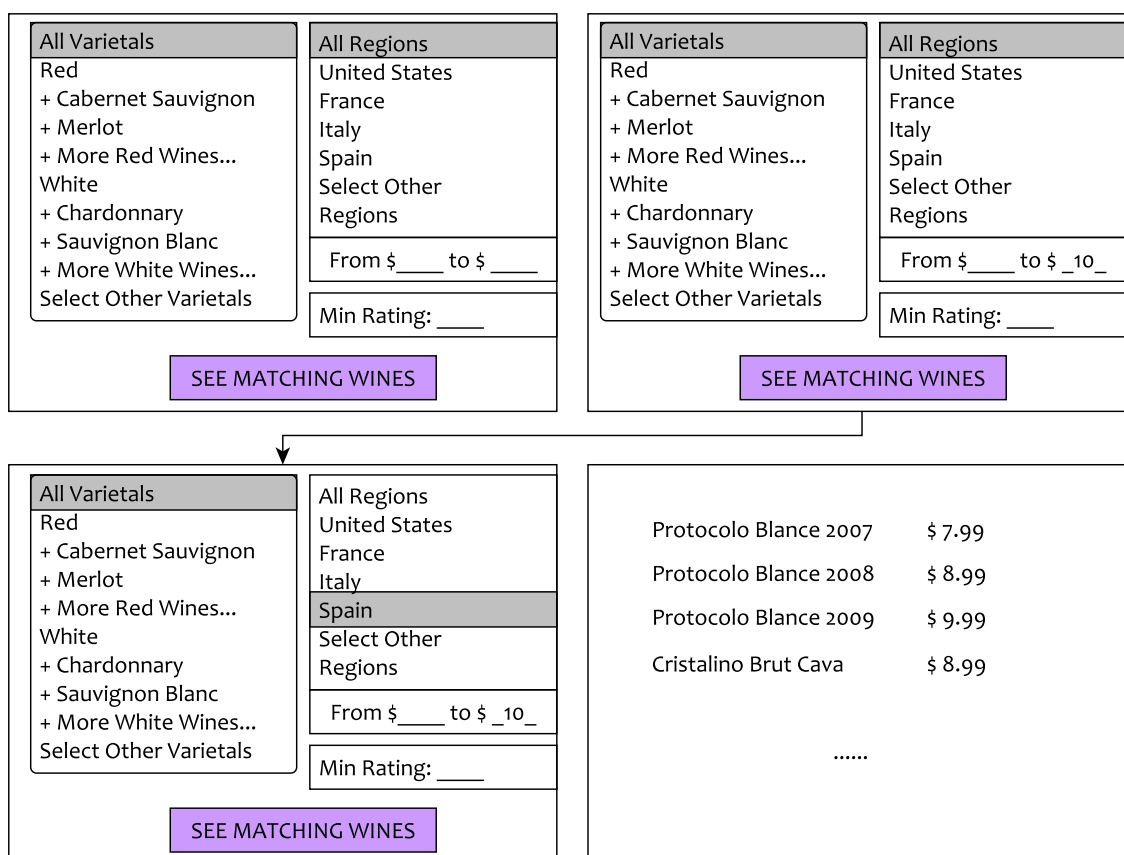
All Varietals
Red
+ Cabernet Sauvignon
+ Merlot
+ More Red Wines...
White
+ Chardonnary
+ Sauvignon Blanc
+ More White Wines...
Select Other Varietals

All Regions
United States
France
Italy
Spain
Select Other Regions

From \$____ to \$ ____

Min Rating: ____

SEE MATCHING WINES

All Varietals
Red
+ Cabernet Sauvignon
+ Merlot
+ More Red Wines...
White
+ Chardonnary
+ Sauvignon Blanc
+ More White Wines...
Select Other Varietals

All Regions
United States
France
Italy
Spain
Select Other Regions

From \$____ to \$ _10_

Min Rating: ____

SEE MATCHING WINES

All Varietals
Red
+ Cabernet Sauvignon
+ Merlot
+ More Red Wines...
White
+ Chardonnary
+ Sauvignon Blanc
+ More White Wines...
Select Other Varietals

All Regions
United States
France
Italy
Spain
Select Other Regions

From \$____ to \$ _10_

Min Rating: ____

SEE MATCHING WINES

Protocolo Blance 2007 \$ 7.99
Protocolo Blance 2008 \$ 8.99
Protocolo Blance 2009 \$ 9.99
Cristalino Brut Cava \$ 8.99

......